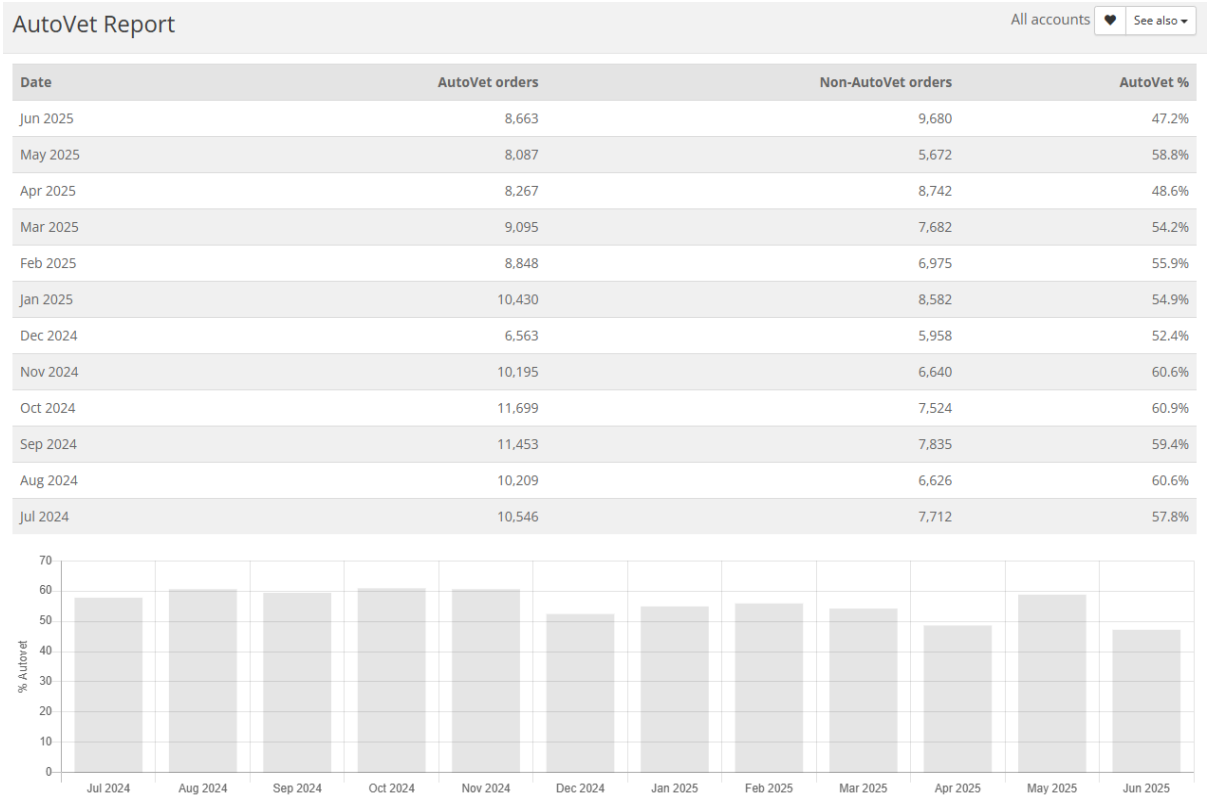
AutoVet Report

All accounts ♥ See also ▾

| Date | AutoVet orders | Non-AutoVet orders | AutoVet % |
|---|---|---|---|
| Jun 2025 | 8,663 | 9,680 | 47.2% |
| May 2025 | 8,087 | 5,672 | 58.8% |
| Apr 2025 | 8,267 | 8,742 | 48.6% |
| Mar 2025 | 9,095 | 7,682 | 54.2% |
| Feb 2025 | 8,848 | 6,975 | 55.9% |
| Jan 2025 | 10,430 | 8,582 | 54.9% |
| Dec 2024 | 6,563 | 5,958 | 52.4% |
| Nov 2024 | 10,195 | 6,640 | 60.6% |
| Oct 2024 | 11,699 | 7,524 | 60.9% |
| Sep 2024 | 11,453 | 7,835 | 59.4% |
| Aug 2024 | 10,209 | 6,626 | 60.6% |
| Jul 2024 | 10,546 | 7,712 | 57.8% |

70
60
50
40
30
20
10
0
% Autovet

Jul 2024 Aug 2024 Sep 2024 Oct 2024 Nov 2024 Dec 2024 Jan 2025 Feb 2025 Mar 2025 Apr 2025 May 2025 Jun 2025